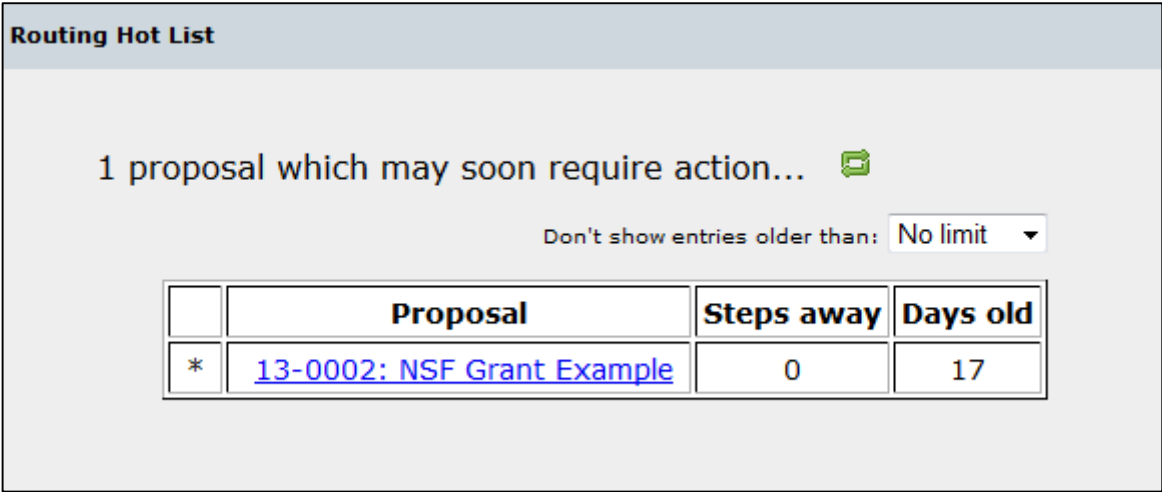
Routing Hot List

1 proposal which may soon require action...

Don't show entries older than: No limit

| | Proposal | Steps away | Days old |
|---|---|---|---|
| * | 13-0002: NSF Grant Example | 0 | 17 |